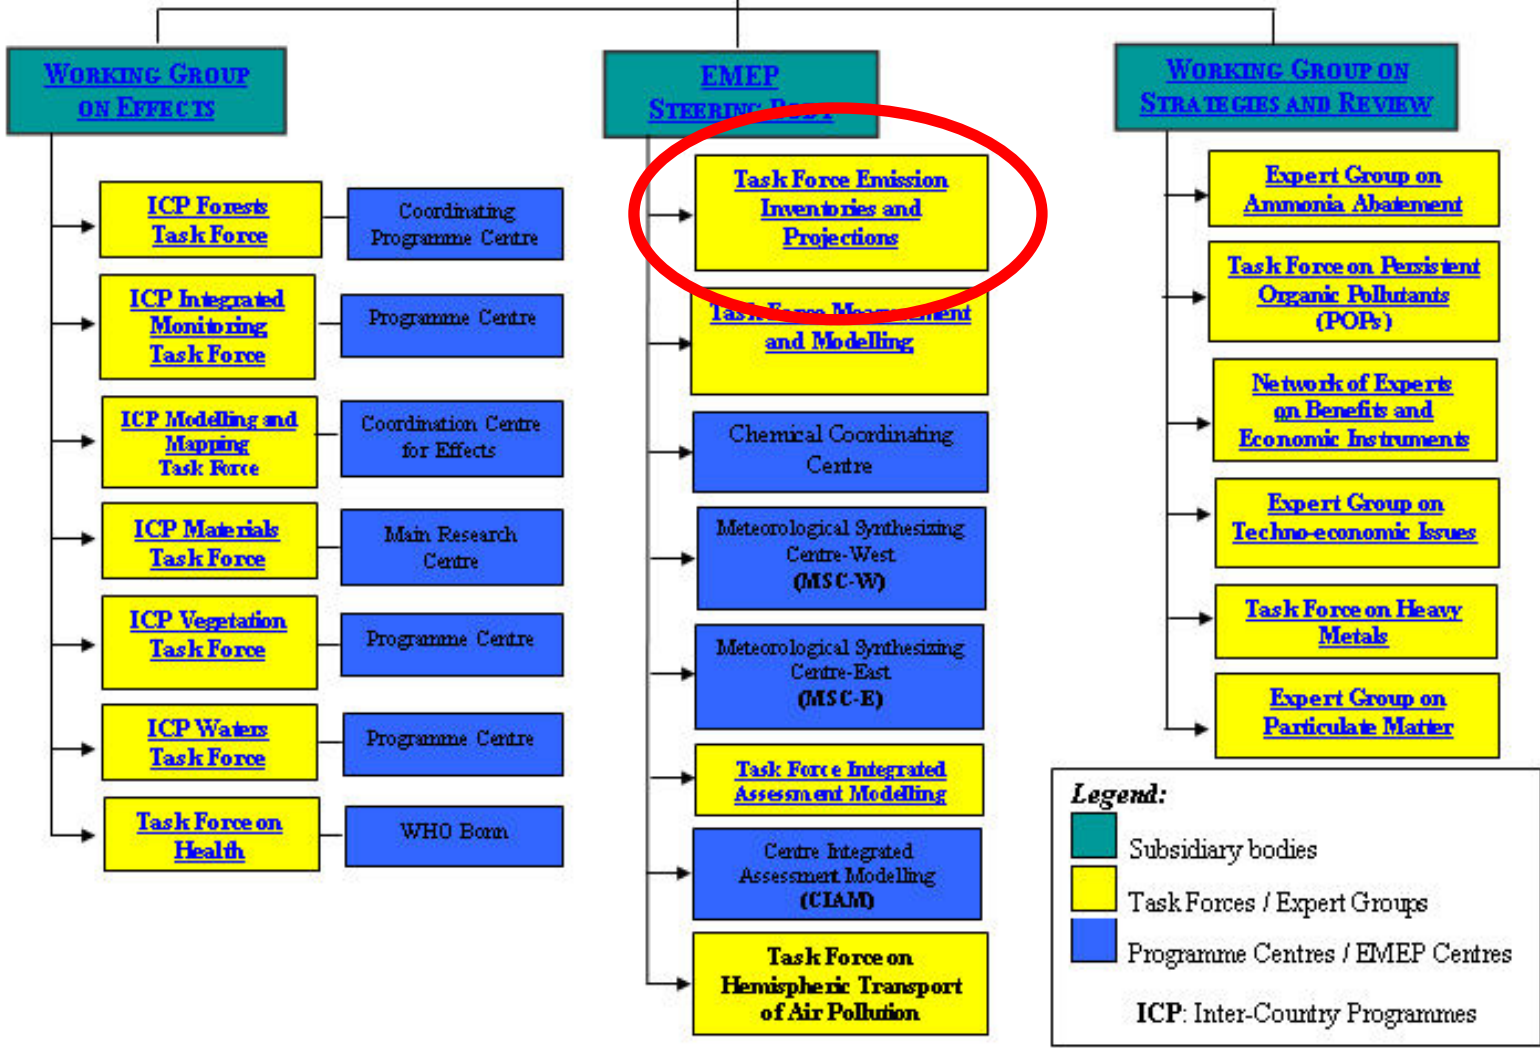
WORKING GROUP ON EFFECTS

ICP Forests Task Force

Coordinating Programme Centre

ICP Integrated Monitoring Task Force

Programme Centre

ICP Modelling and Mapping Task Force

Coordination Centre for Effects

ICP Materials Task Force

Main Research Centre

ICP Vegetation Task Force

Programme Centre

ICP Waters Task Force

Programme Centre

Task Force on Health

WHO Bonn

EMEP STEERING BODY

Task Force Emission Inventories and Projections

Task Force Measurement and Modelling

Chemical Coordinating Centre

Meteorological Synthesizing Centre-West (MSC-W)

Meteorological Synthesizing Centre-East (MSC-E)

Task Force Integrated Assessment Modelling

Centre Integrated Assessment Modelling (CIAM)

Task Force on Hemispheric Transport of Air Pollution

WORKING GROUP ON STRATEGIES AND REVIEW

Expert Group on Ammonia Abatement

Task Force on Persistent Organic Pollutants (POPs)

Network of Experts on Benefits and Economic Instruments

Expert Group on Techno-economic Issues

Task Force on Heavy Metals

Expert Group on Particulate Matter

Legend:

Subsidiary bodies

Task Forces / Expert Groups

Programme Centres / EMEP Centres

ICP: Inter-Country Programmes